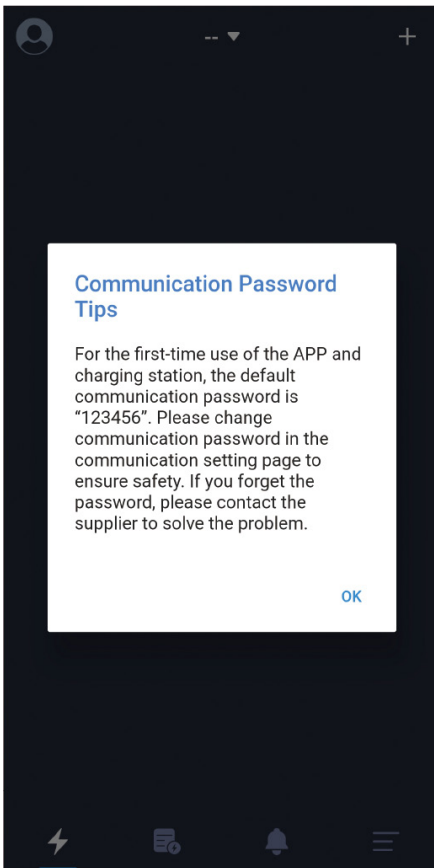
--

+

Communication Password Tips

For the first-time use of the APP and charging station, the default communication password is “123456”. Please change communication password in the communication setting page to ensure safety. If you forget the password, please contact the supplier to solve the problem.

OK